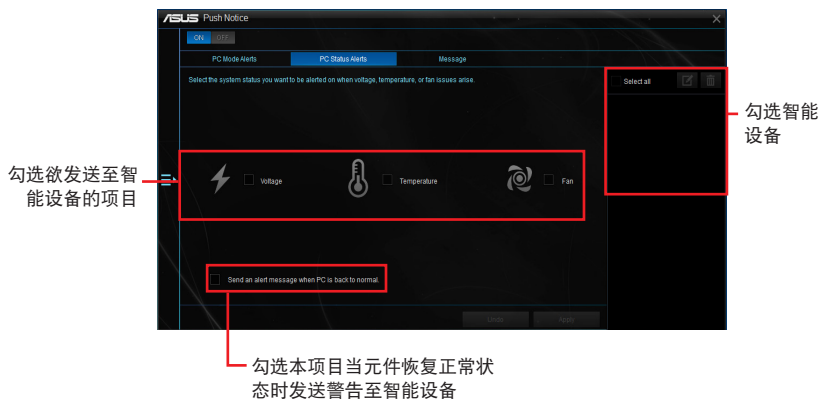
ASUS Push Notice

ON OFF

PC Mode Alerts

PC Status Alerts

Message

Select the system status you want to be alerted on when voltage, temperature, or fan issues arise.

Select all

Voltage

Temperature

Fan

Send an alert message when PC is back to normal.

Undo

Apply

勾选智能设备

勾选欲发送至智能设备的项目

勾选本项目当元件恢复正常状态时发送警告至智能设备